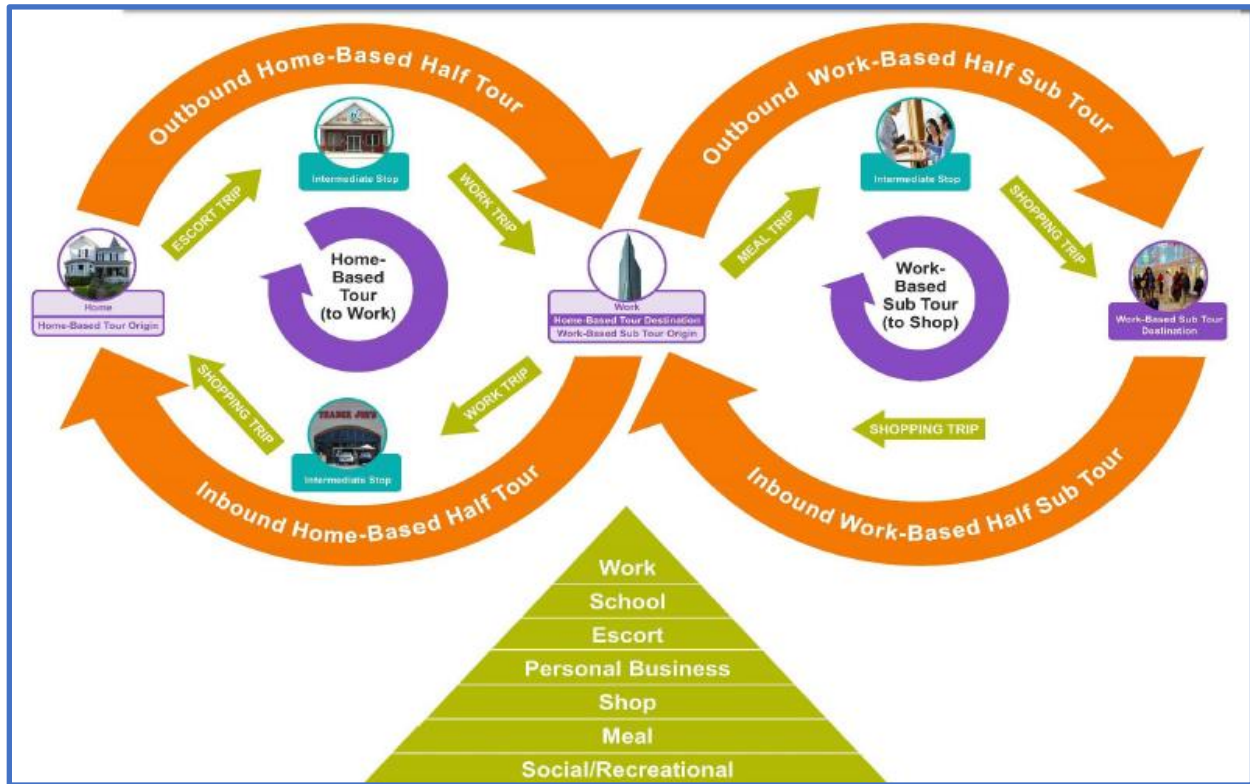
Outbound Home-Based Half Tour

Outbound Work-Based Half Sub Tour

Intermediate Stop

ESCORT TRIP

WORK TRIP

Home-Based Tour (to Work)

Home
Home-Based Tour Origin

Work
Home-Based Tour Destination
Work-Based Sub Tour Origin

Intermediate Stop

MEAL TRIP

SHOPPING TRIP

Work-Based Sub Tour (to Shop)

Work-Based Sub Tour Destination

SHOPPING TRIP

WORK TRIP

TRADER JOE'S

Intermediate Stop

SHOPPING TRIP

Inbound Home-Based Half Tour

Inbound Work-Based Half Sub Tour

Work
School
Escort
Personal Business
Shop
Meal
Social/Recreational